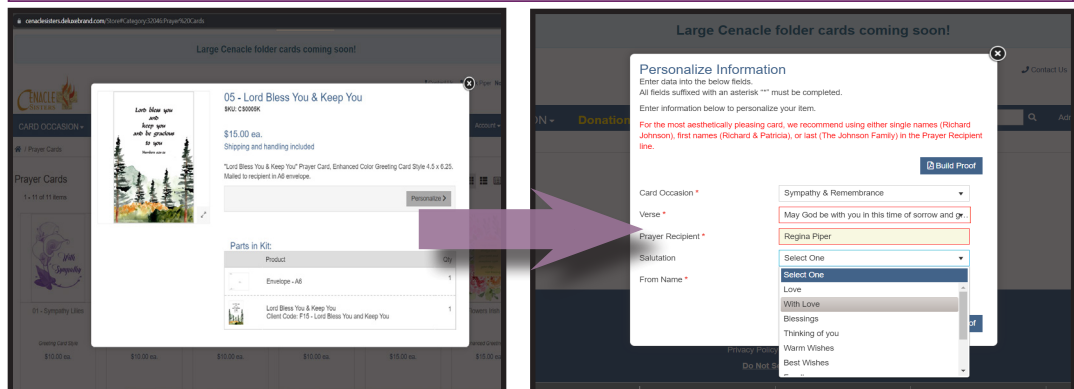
cenaclesisters.deluxebrand.com/Store#Category:32046:Prayer%20Cards

Large Cenacle folder cards coming soon!

CENACLE SISTERS

CARD OCCASION

Account

Prayer Cards

Prayer Cards

1 - 11 of 11 items

With Sympathy

01 - Sympathy Lilies

Greeting Card Style

$10.00 ea.

$10.00 ea.

$10.00 ea.

$10.00 ea.

$15.00 ea.

$15.00 ea.

Lord bless you and keep you and be gracious to you

05 - Lord Bless You & Keep You

SKU: C50005K

$15.00 ea.

Shipping and handling included

"Lord Bless You & Keep You" Prayer Card, Enhanced Color Greeting Card Style 4.5 x 6.25. Mailed to recipient in A6 envelope.

Personalize

Parts in Kit:

| Product | Qty |
|---|---|
| Envelope - A6 | 1 |
| Lord Bless You & Keep You Client Code: F15 - Lord Bless You and Keep You | 1 |

Large Cenacle folder cards coming soon!

Contact Us

Donation

Personalize Information

Enter data into the below fields.

All fields suffixed with an asterisk "*" must be completed.

Enter information below to personalize your item.

For the most aesthetically pleasing card, we recommend using either single names (Richard Johnson), first names (Richard & Patricia), or last (The Johnson Family) in the Prayer Recipient line.

Build Proof

Card Occasion * Sympathy & Remembrance

Verse * May God be with you in this time of sorrow and gr...

Prayer Recipient * Regina Piper

Salutation Select One

From Name *

Select One
Love
With Love
Blessings
Thinking of you
Warm Wishes
Best Wishes

Privacy Policy

Do Not S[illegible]